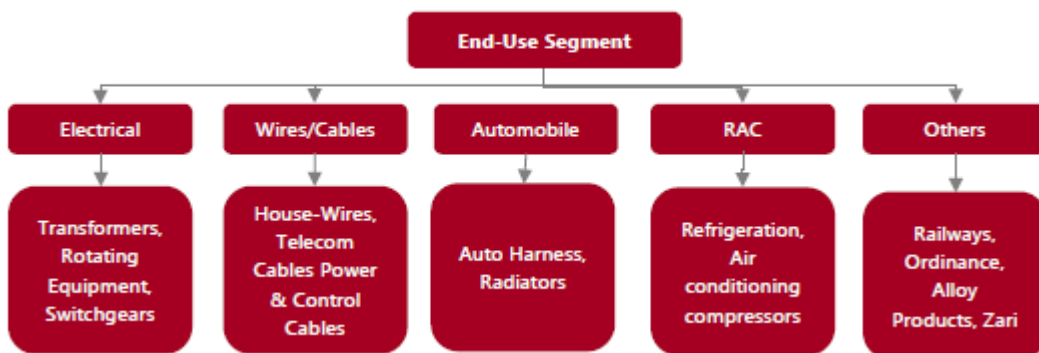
End-Use Segment

Electrical

Transformers, Rotating Equipment, Switchgears

Wires/Cables

House-Wires, Telecom Cables Power & Control Cables

Automobile

Auto Harness, Radiators

RAC

Refrigeration, Air conditioning compressors

Others

Railways, Ordinance, Alloy Products, Zari